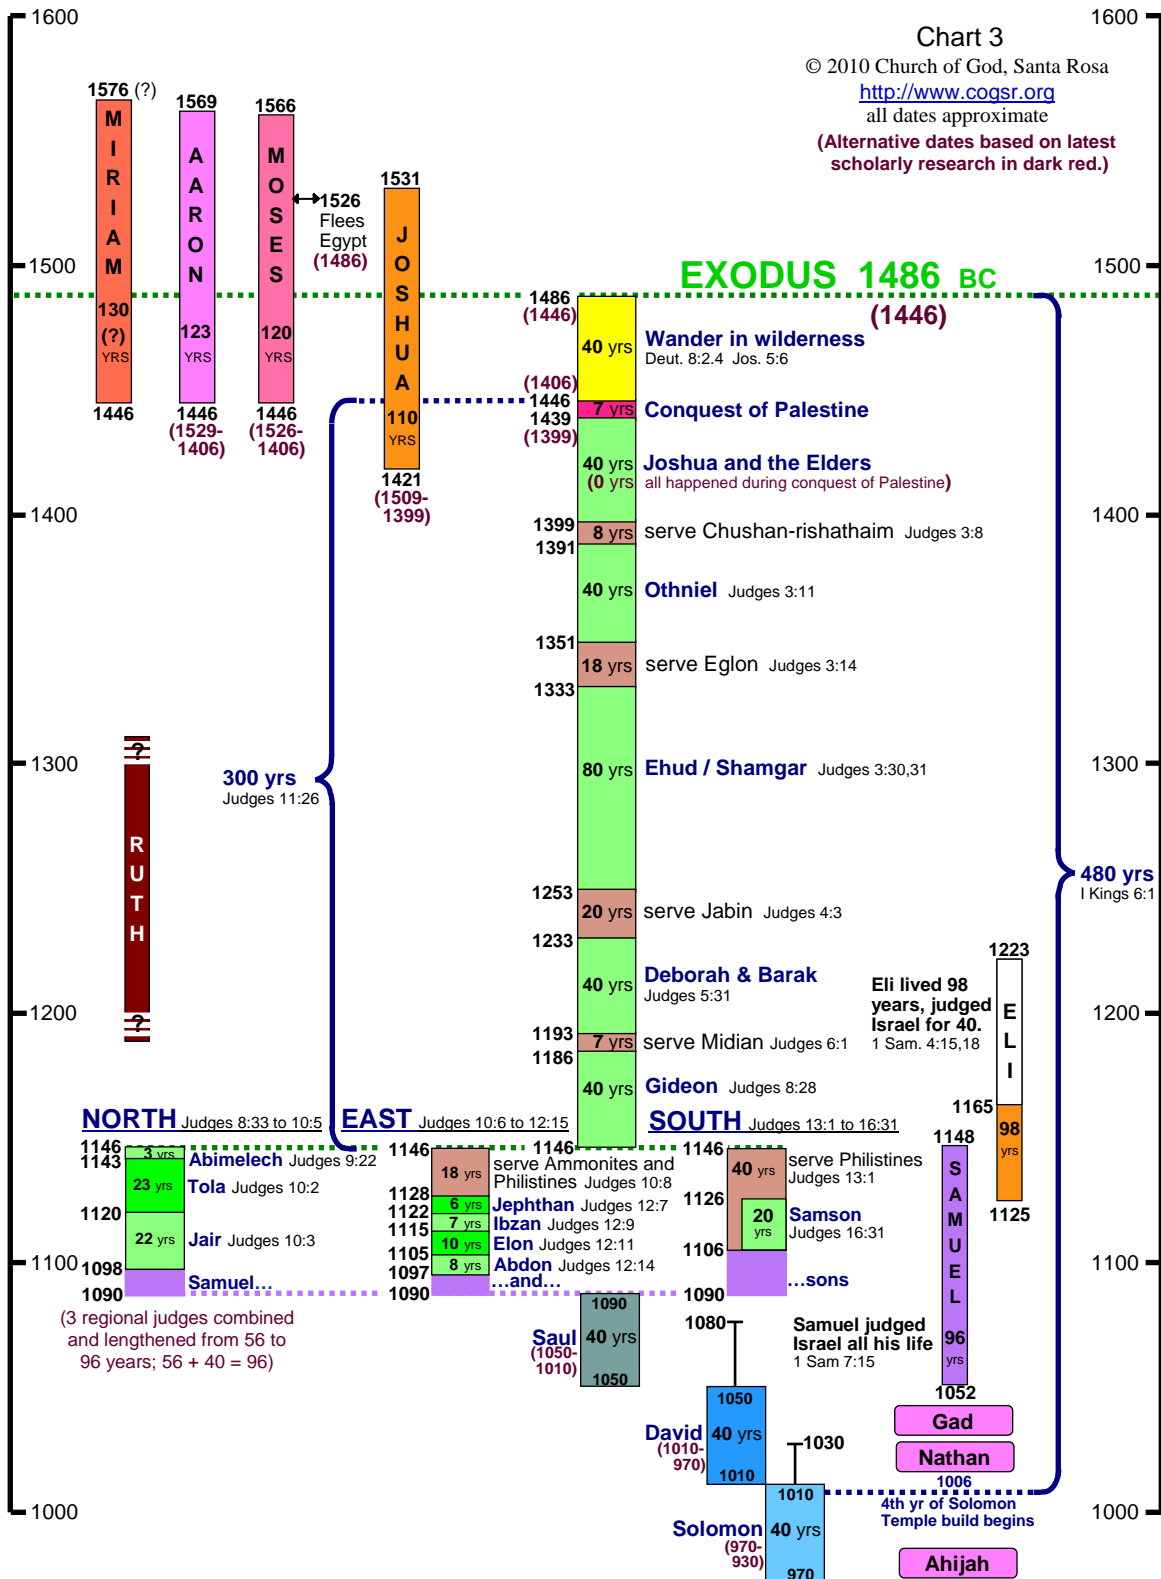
1600 1600

Chart 3
© 2010 Church of God, Santa Rosa
http://www.cogsr.org
all dates approximate
(Alternative dates based on latest scholarly research in dark red.)

1576 (?) 1569 1566
MIRIAM 130 (?) YRS 1446
AARON 123 YRS 1446 (1529-1406)
MOSES 120 YRS 1446 (1526-1406)
1526 Flees Egypt (1486)
1531 JOSHUA 110 YRS 1421 (1509-1399)

1500 EXODUS 1486 BC (1446) 1500

1486 (1446) 40 yrs Wander in wilderness Deut. 8:2.4 Jos. 5:6
(1406) 1446 1439 (1399) 7 yrs Conquest of Palestine
40 yrs (0 yrs Joshua and the Elders all happened during conquest of Palestine)
1400 1399 8 yrs serve Chushan-rishathaim Judges 3:8 1400
1391 40 yrs Othniel Judges 3:11
1351 18 yrs serve Eglon Judges 3:14
1333
1300 300 yrs Judges 11:26 80 yrs Ehud / Shamgar Judges 3:30,31 1300
? RUTH ?
480 yrs I Kings 6:1
1253 20 yrs serve Jabin Judges 4:3
1233 40 yrs Deborah & Barak Judges 5:31
1223 Eli lived 98 years, judged Israel for 40. 1 Sam. 4:15,18 ELI
1200 1200
1193 7 yrs serve Midian Judges 6:1
1186 40 yrs Gideon Judges 8:28
1165 98 yrs 1125
NORTH Judges 8:33 to 10:5 EAST Judges 10:6 to 12:15 SOUTH Judges 13:1 to 16:31
1146 1143 3 yrs Abimelech Judges 9:22
23 yrs Tola Judges 10:2
1120 22 yrs Jair Judges 10:3
1098 1090 Samuel…
1146 18 yrs serve Ammonites and Philistines Judges 10:8
1128 6 yrs Jephthan Judges 12:7
1122 7 yrs Ibzan Judges 12:9
1115 10 yrs Elon Judges 12:11
1105 1097 8 yrs Abdon Judges 12:14
1090 …and…
1146
1146 40 yrs serve Philistines Judges 13:1
1126 20 yrs Samson Judges 16:31
1106 …sons
1090
1148 SAMUEL 96 yrs 1052
1100 1100
(3 regional judges combined and lengthened from 56 to 96 years; 56 + 40 = 96)
1090 Saul (1050-1010) 40 yrs 1050
1080 Samuel judged Israel all his life 1 Sam 7:15
1050 David (1010-970) 40 yrs 1010
Gad
Nathan
1030
1006
1000 1010 Solomon (970-930) 40 yrs 970
4th yr of Solomon Temple build begins 1000
Ahijah